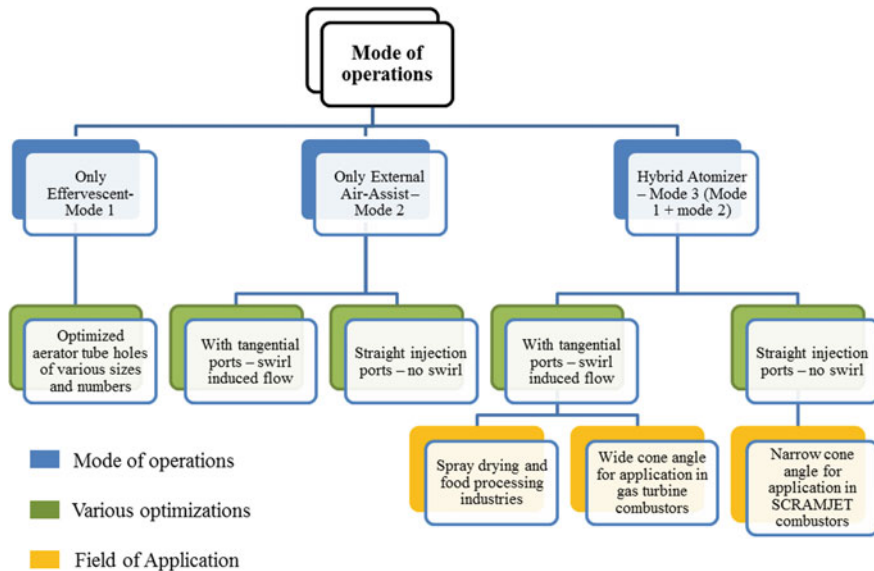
Mode of operations

Only Effervescent- Mode 1

Only External Air-Assist – Mode 2

Hybrid Atomizer – Mode 3 (Mode 1 + mode 2)

Optimized aerator tube holes of various sizes and numbers

With tangential ports – swirl induced flow

Straight injection ports – no swirl

With tangential ports – swirl induced flow

Straight injection ports – no swirl

Spray drying and food processing industries

Wide cone angle for application in gas turbine combustors

Narrow cone angle for application in SCRAMJET combustors

Mode of operations

Various optimizations

Field of Application